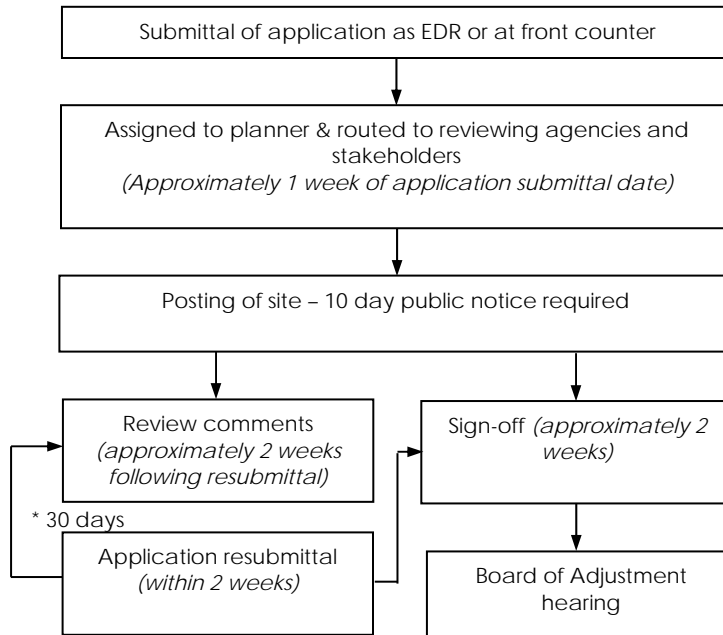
Submittal of application as EDR or at front counter

Assigned to planner & routed to reviewing agencies and stakeholders
*(Approximately 1 week of application submittal date)*

Posting of site – 10 day public notice required

Review comments
*(approximately 2 weeks following resubmittal)*

Sign-off *(approximately 2 weeks)*

* 30 days

Application resubmittal
*(within 2 weeks)*

Board of Adjustment hearing